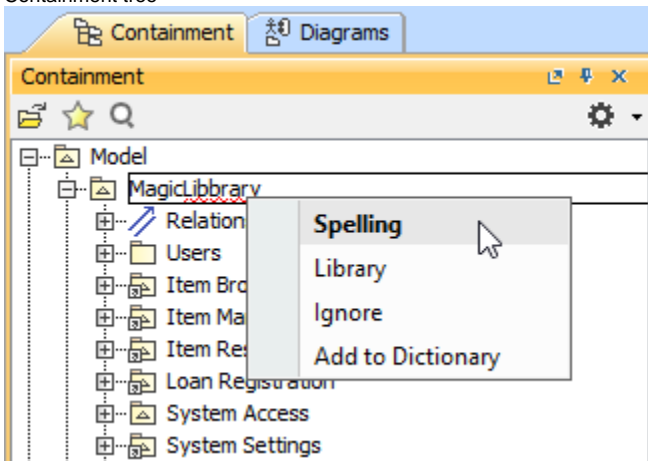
Containment tree

Containment | Diagrams

Containment

Model
MagicLibbrary
Relation
Users
Item Bro
Item Ma
Item Res
Loan Registration
System Access
System Settings

Spelling
Library
Ignore
Add to Dictionary